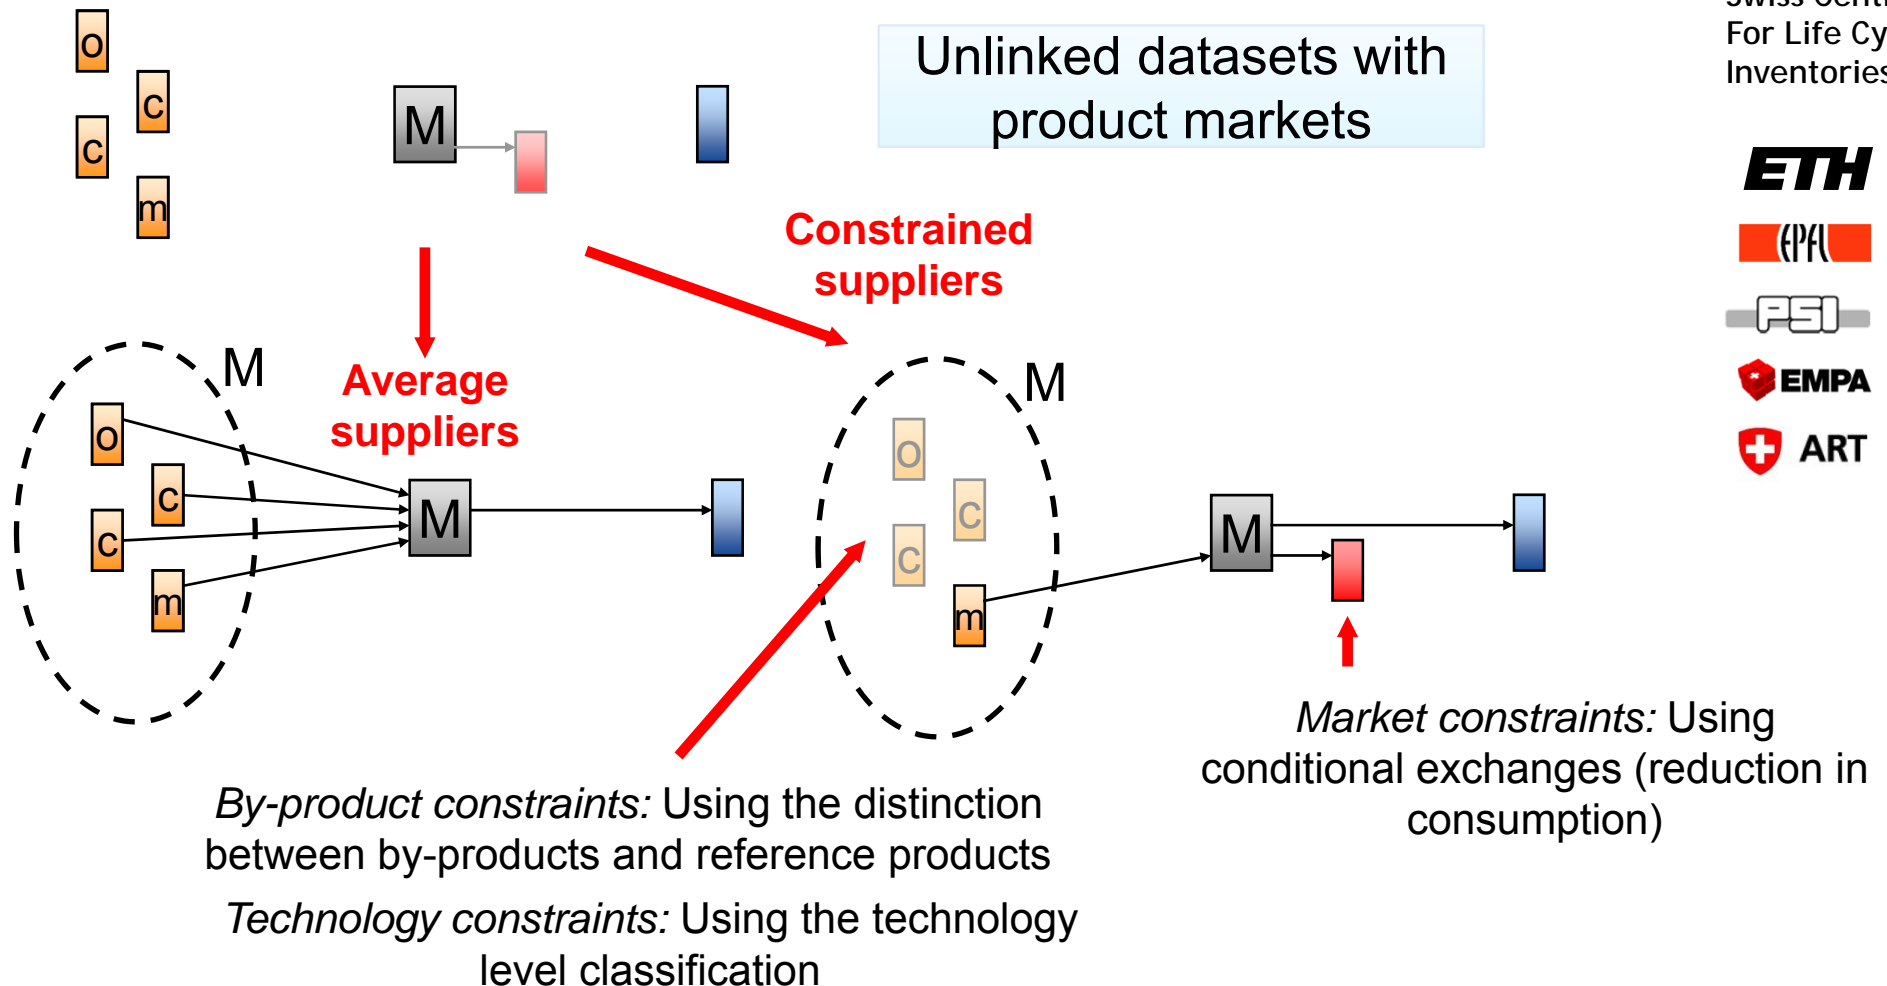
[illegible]
For Life Cy
Inventories

ETH
EPFL
PSI
EMPA
ART

o
c
c
m

M

Unlinked datasets with product markets

Constrained suppliers

M
o
c
c
m

Average suppliers

M

M
o
c
c
m

M

Market constraints: Using conditional exchanges (reduction in consumption)

By-product constraints: Using the distinction between by-products and reference products

Technology constraints: Using the technology level classification